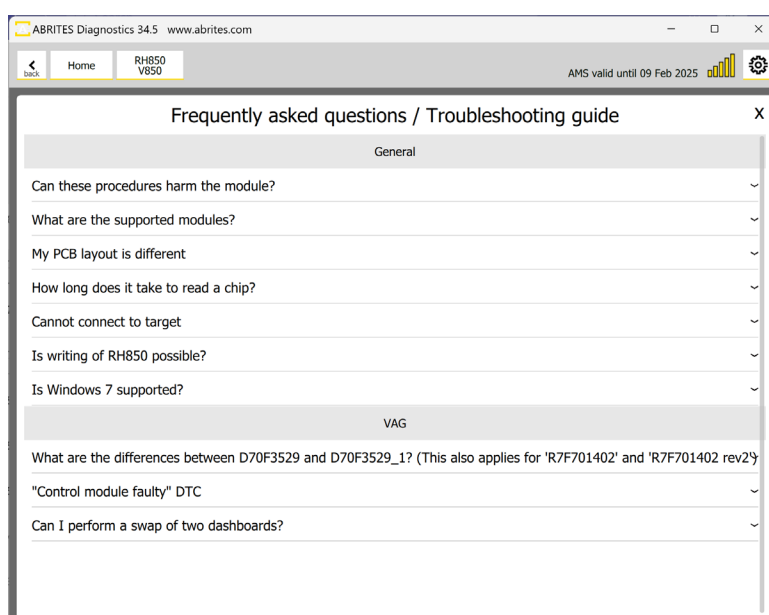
ABRITES Diagnostics 34.5 www.abrites.com

back Home RH850 V850

AMS valid until 09 Feb 2025

Frequently asked questions / Troubleshooting guide

X

General

Can these procedures harm the module?

What are the supported modules?

My PCB layout is different

How long does it take to read a chip?

Cannot connect to target

Is writing of RH850 possible?

Is Windows 7 supported?

VAG

What are the differences between D70F3529 and D70F3529_1? (This also applies for 'R7F701402' and 'R7F701402 rev2'

"Control module faulty" DTC

Can I perform a swap of two dashboards?